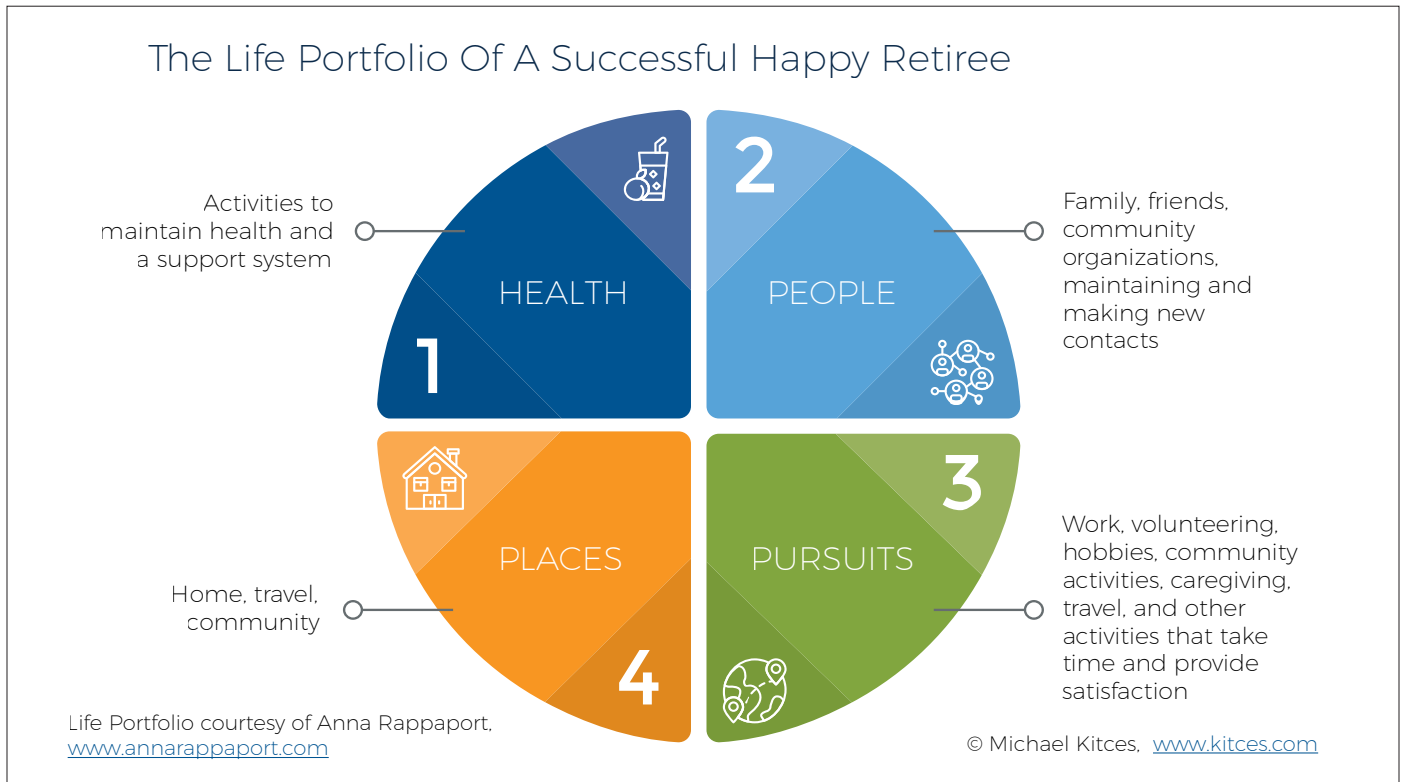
The Life Portfolio Of A Successful Happy Retiree

Activities to maintain health and a support system

HEALTH

1

2

PEOPLE

Family, friends, community organizations, maintaining and making new contacts

PLACES

Home, travel, community

4

3

PURSUITS

Work, volunteering, hobbies, community activities, caregiving, travel, and other activities that take time and provide satisfaction

Life Portfolio courtesy of Anna Rappaport, www.annarappaport.com

© Michael Kitces, www.kitces.com